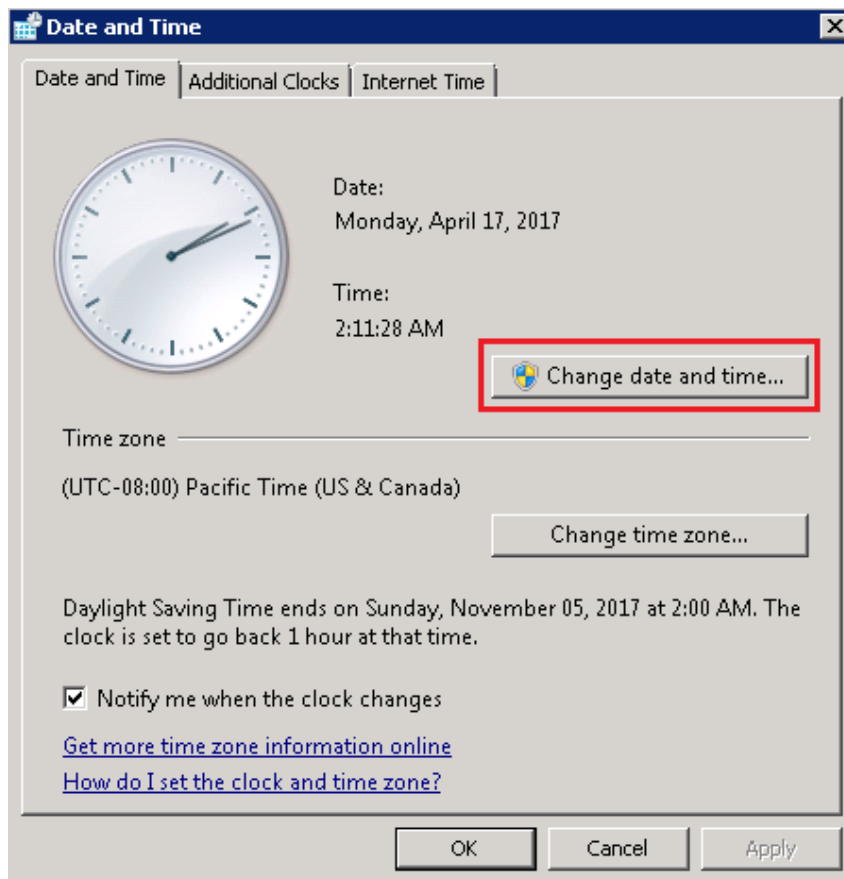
Date and Time

Date and Time | Additional Clocks | Internet Time

Date:
Monday, April 17, 2017

Time:
2:11:28 AM

Change date and time...

Time zone

(UTC-08:00) Pacific Time (US & Canada)

Change time zone...

Daylight Saving Time ends on Sunday, November 05, 2017 at 2:00 AM. The clock is set to go back 1 hour at that time.

Notify me when the clock changes

Get more time zone information online

How do I set the clock and time zone?

OK Cancel Apply